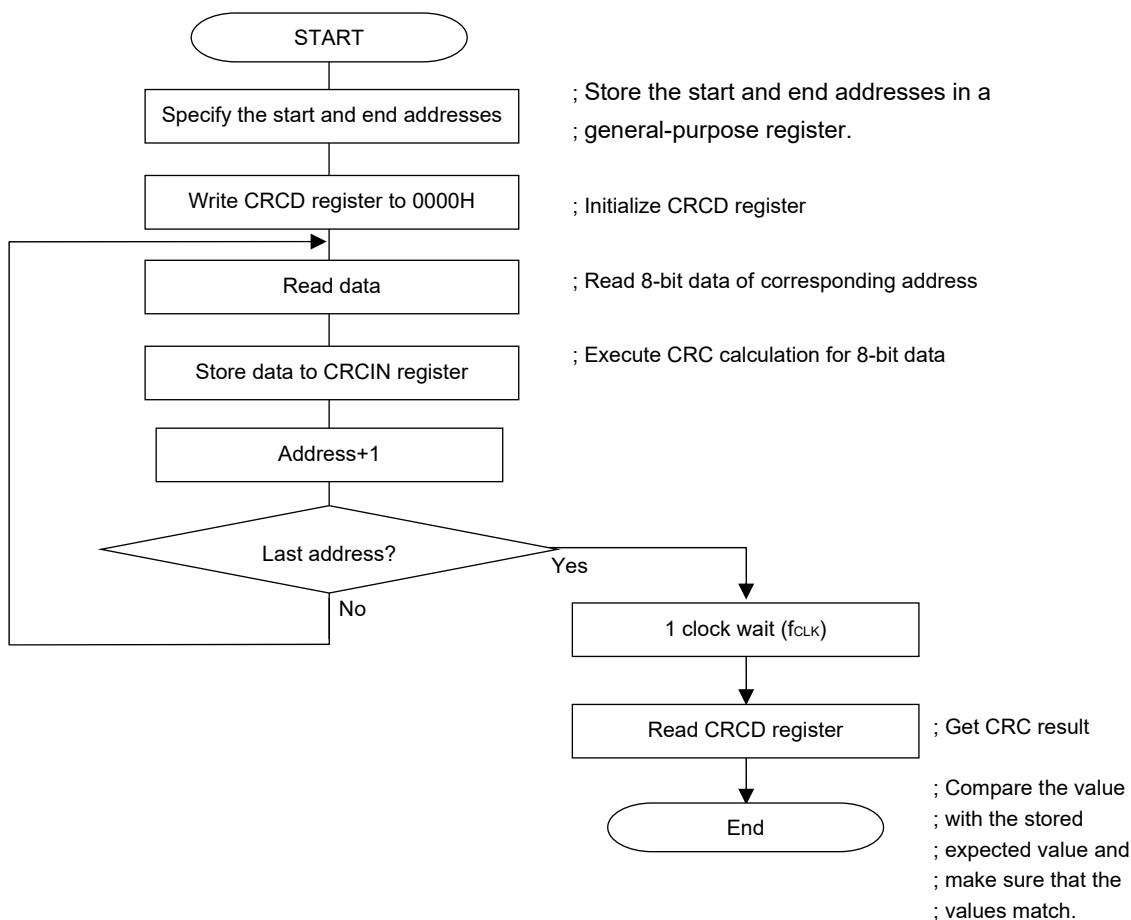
START

Specify the start and end addresses

; Store the start and end addresses in a
; general-purpose register.

Write CRCD register to 0000H

; Initialize CRCD register

Read data

; Read 8-bit data of corresponding address

Store data to CRCIN register

; Execute CRC calculation for 8-bit data

Address+1

Last address?

Yes

No

1 clock wait ($f_{CLK}$)

Read CRCD register

; Get CRC result

End

; Compare the value
; with the stored
; expected value and
; make sure that the
; values match.